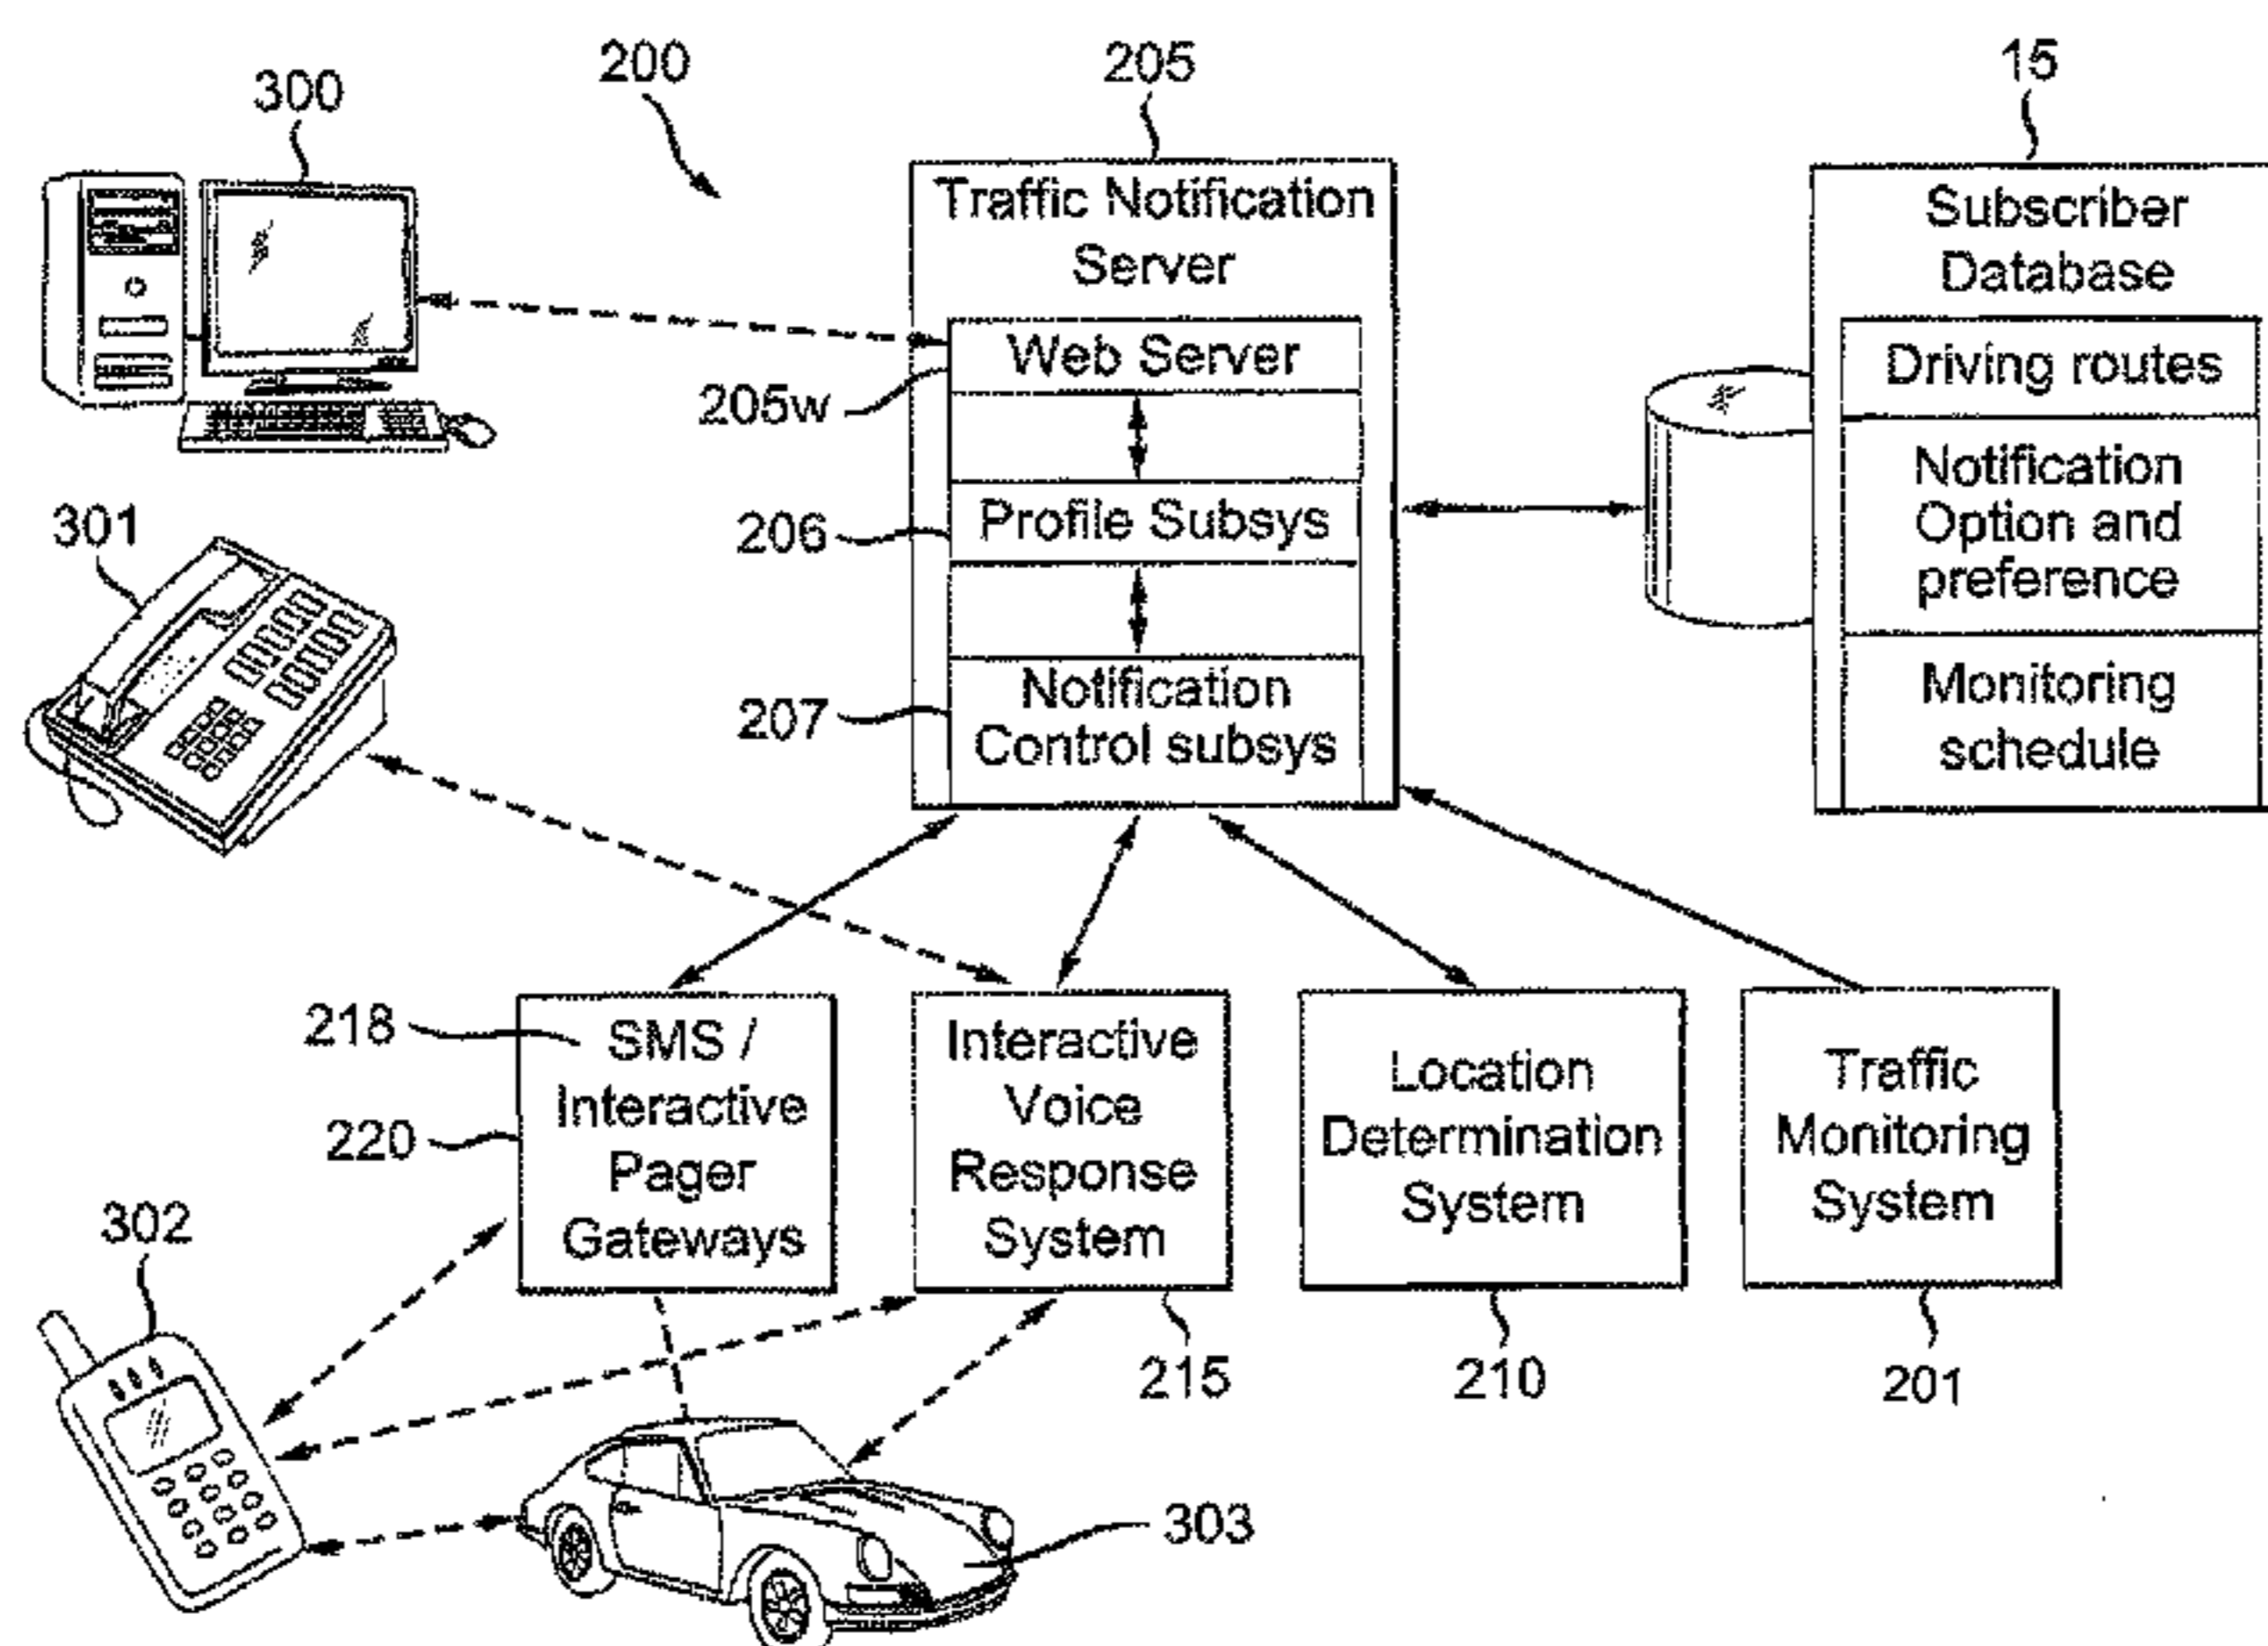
300

200

205

15

Traffic Notification Server

Web Server

205w

Profile Subsys

206

Notification Control subsys

207

Subscriber Database

Driving routes

Notification Option and preference

Monitoring schedule

301

218

220

SMS / Interactive Pager Gateways

Interactive Voice Response System

Location Determination System

Traffic Monitoring System

302

215

210

201

303